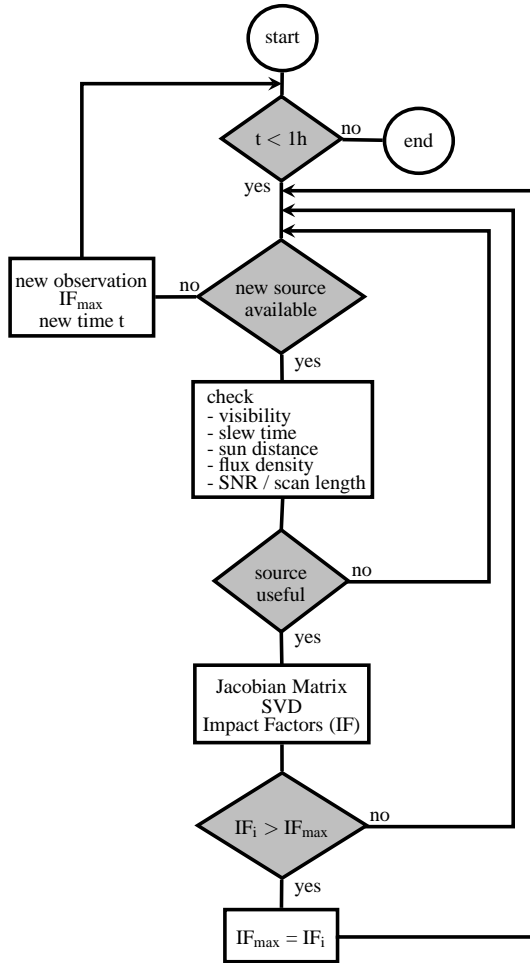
start

$t < 1h$

no

end

yes

new observation $IF_{max}$ new time t

no

new source available

yes

check
- visibility
- slew time
- sun distance
- flux density
- SNR / scan length

source useful

no

yes

Jacobian Matrix
SVD
Impact Factors (IF)

$IF_i > IF_{max}$

no

yes

$IF_{max} = IF_i$